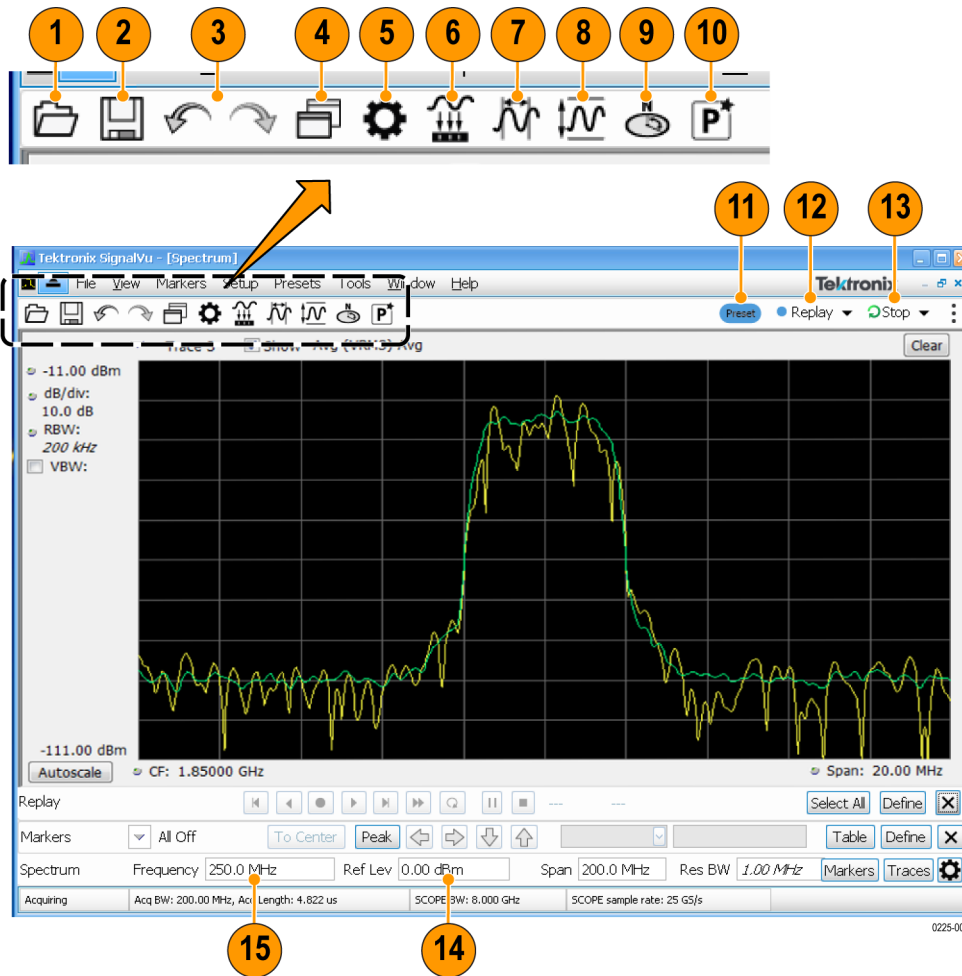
1 2 3 4 5 6 7 8 9 10

11 12 13

Tektronix SignalVu - [Spectrum]

File View Markers Setup Presets Tools Window Help

Tektronix

Preset Replay Stop

Trace 3 Show Avg (VRMS) Avg

Clear

-11.00 dBm
dB/div:
10.0 dB
RBW:
200 kHz
VBW:

-111.00 dBm

Autoscale CF: 1.85000 GHz Span: 20.00 MHz

Replay --- ---

Select All Define

Markers All Off To Center Peak Table Define

Spectrum Frequency 250.0 MHz Ref Lev 0.00 dBm Span 200.0 MHz Res BW 1.00 MHz Markers Traces

Acquiring Acq BW: 200.00 MHz, Acq Length: 4.822 us SCOPE BW: 8.000 GHz SCOPE sample rate: 25 GS/s

15 14

0225-00